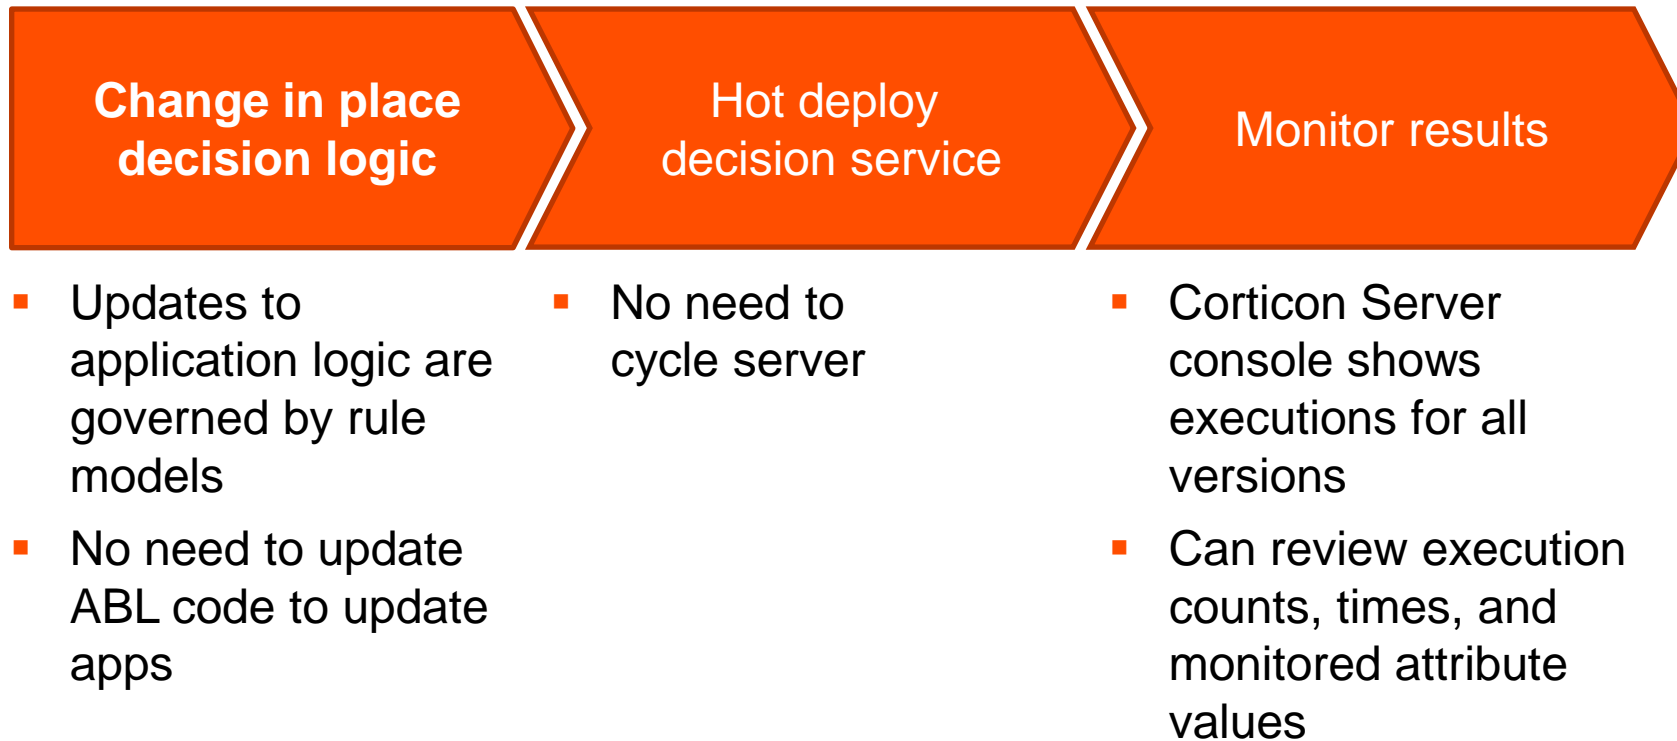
Change in place decision logic

Hot deploy decision service

Monitor results

- Updates to application logic are governed by rule models
- No need to update ABL code to update apps

- No need to cycle server

- Corticon Server console shows executions for all versions
- Can review execution counts, times, and monitored attribute values